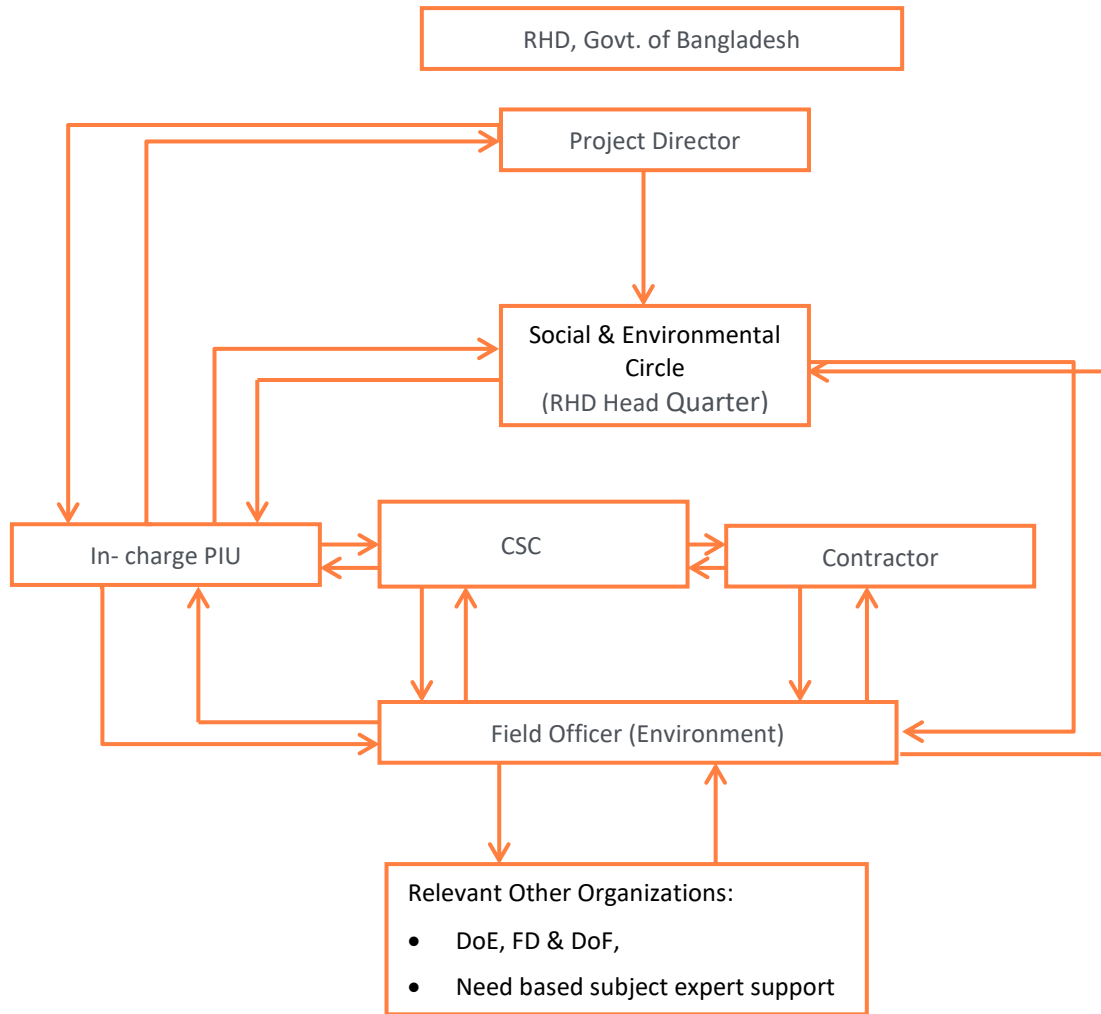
RHD, Govt. of Bangladesh

Project Director

Social & Environmental Circle (RHD Head Quarter)

In- charge PIU

CSC

Contractor

Field Officer (Environment)

Relevant Other Organizations:

- DoE, FD & DoF,
- Need based subject expert support